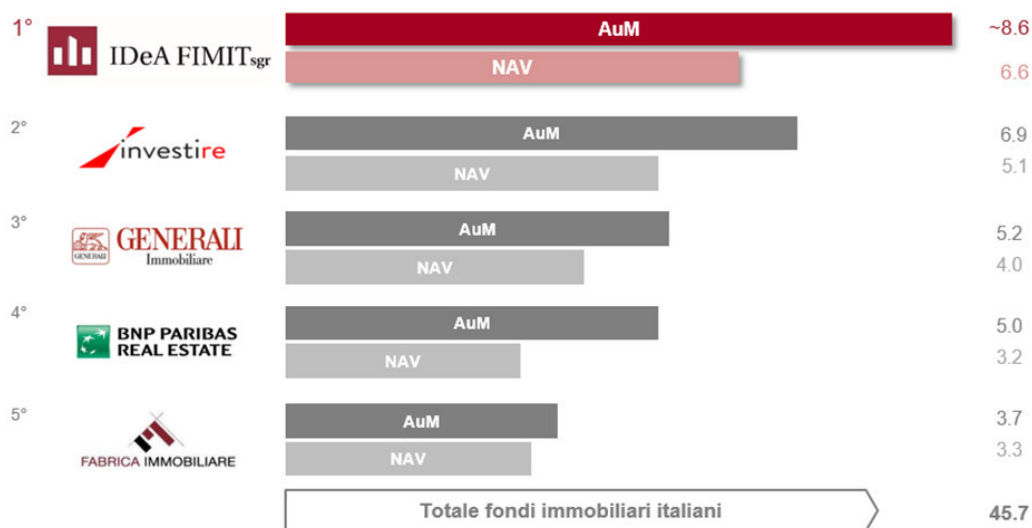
1° IDeA FIMIT sgr
AuM ~8.6
NAV 6.6

2° investire
AuM 6.9
NAV 5.1

3° GENERALI Immobiliare
AuM 5.2
NAV 4.0

4° BNP PARIBAS REAL ESTATE
AuM 5.0
NAV 3.2

5° FABRICA IMMOBILIARE
AuM 3.7
NAV 3.3

Totale fondi immobiliari italiani 45.7